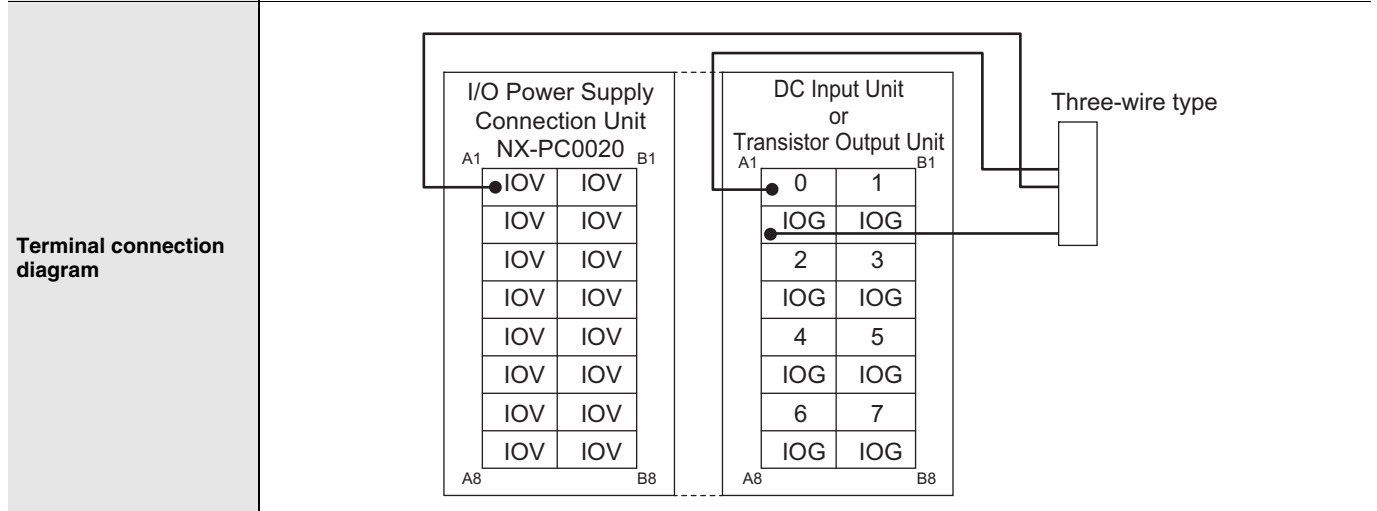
Terminal connection diagram

I/O Power Supply Connection Unit NX-PC0020

A1 B1

| IOV | IOV |
|---|---|
| IOV | IOV |
| IOV | IOV |
| IOV | IOV |
| IOV | IOV |
| IOV | IOV |
| IOV | IOV |
| IOV | IOV |

A8 B8

DC Input Unit or Transistor Output Unit

A1 B1

| 0 | 1 |
|---|---|
| IOG | IOG |
| 2 | 3 |
| IOG | IOG |
| 4 | 5 |
| IOG | IOG |
| 6 | 7 |
| IOG | IOG |

A8 B8

Three-wire type